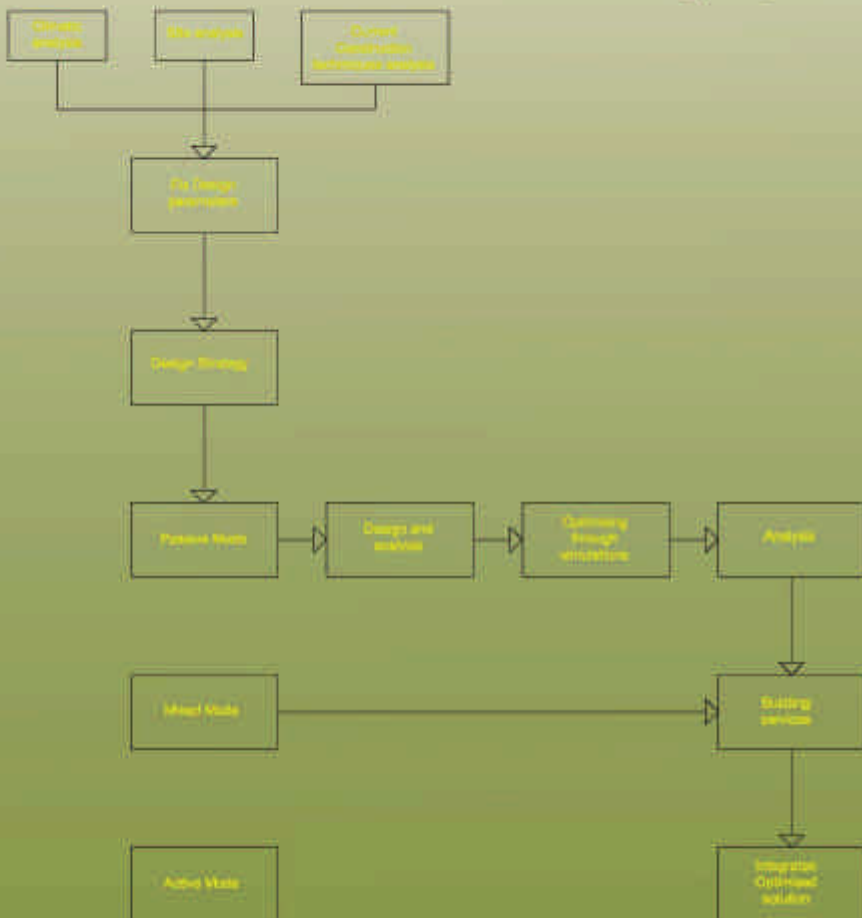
Climate analysis

Site analysis

Current construction techniques analysis

Fix Design parameters

Design Strategy

Passive Mode

Design and analysis

Optimising through simulations

Analysis

Mixed Mode

Building services

Active Mode

Integrated Optimised solution